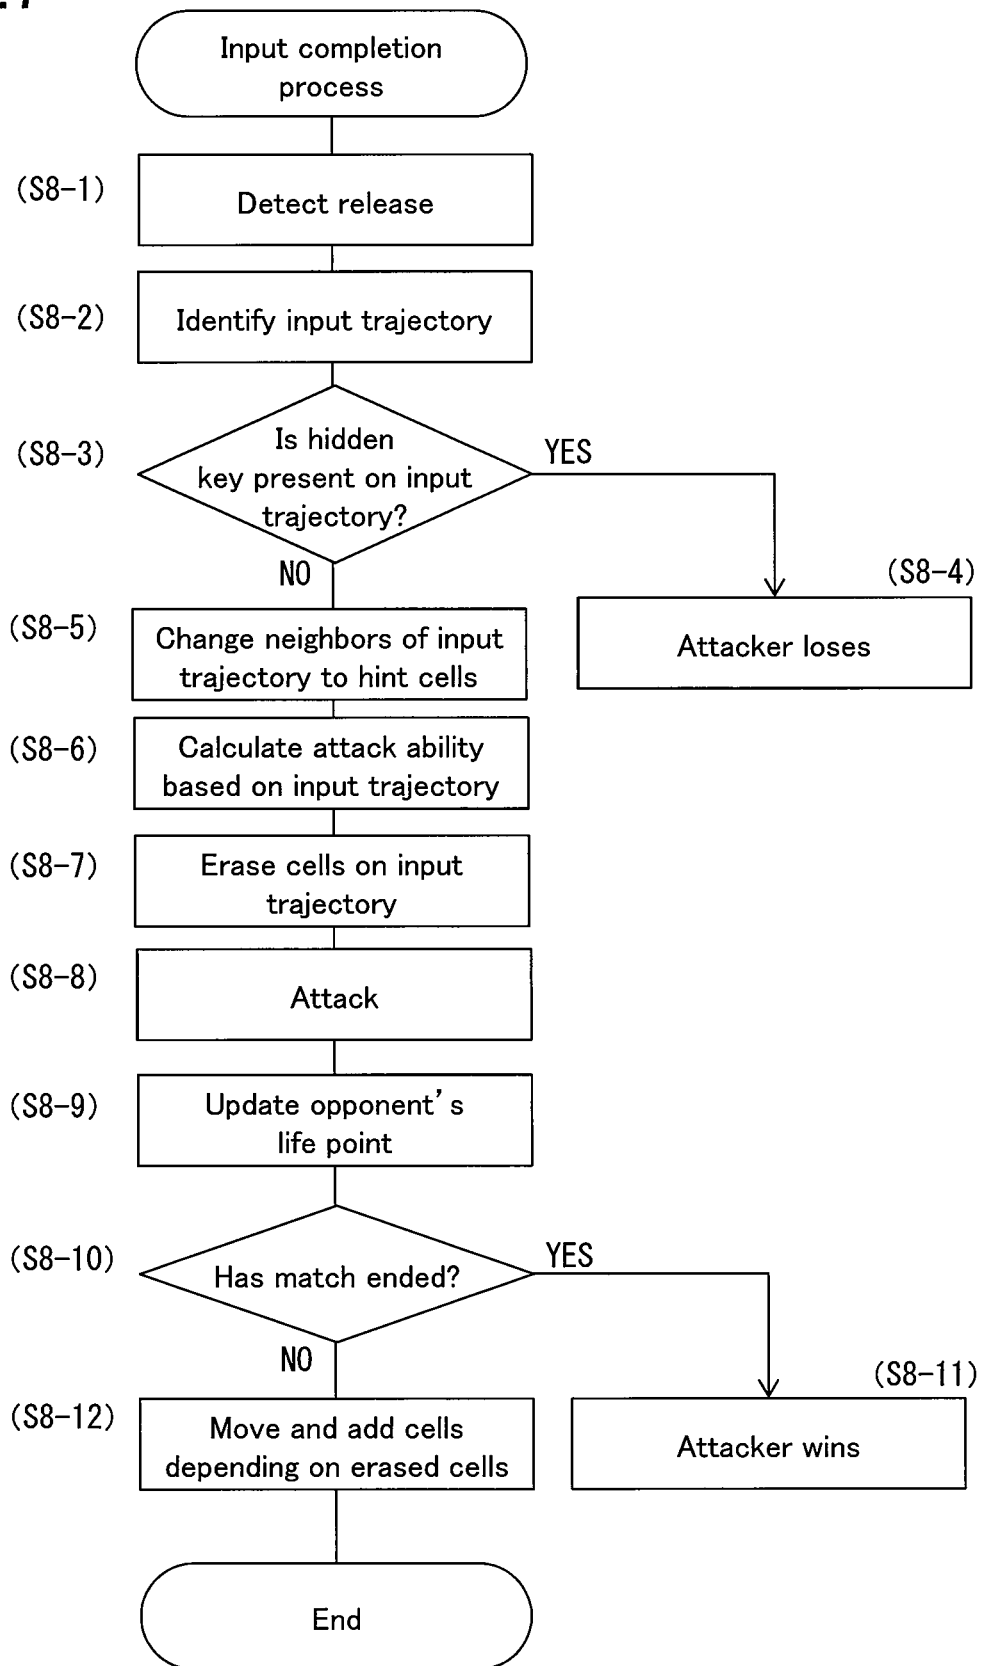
Input completion process

(S8-1)
Detect release

(S8-2)
Identify input trajectory

(S8-3)
Is hidden key present on input trajectory?

YES

(S8-4)
Attacker loses

NO

(S8-5)
Change neighbors of input trajectory to hint cells

(S8-6)
Calculate attack ability based on input trajectory

(S8-7)
Erase cells on input trajectory

(S8-8)
Attack

(S8-9)
Update opponent's life point

(S8-10)
Has match ended?

YES

(S8-11)
Attacker wins

NO

(S8-12)
Move and add cells depending on erased cells

End